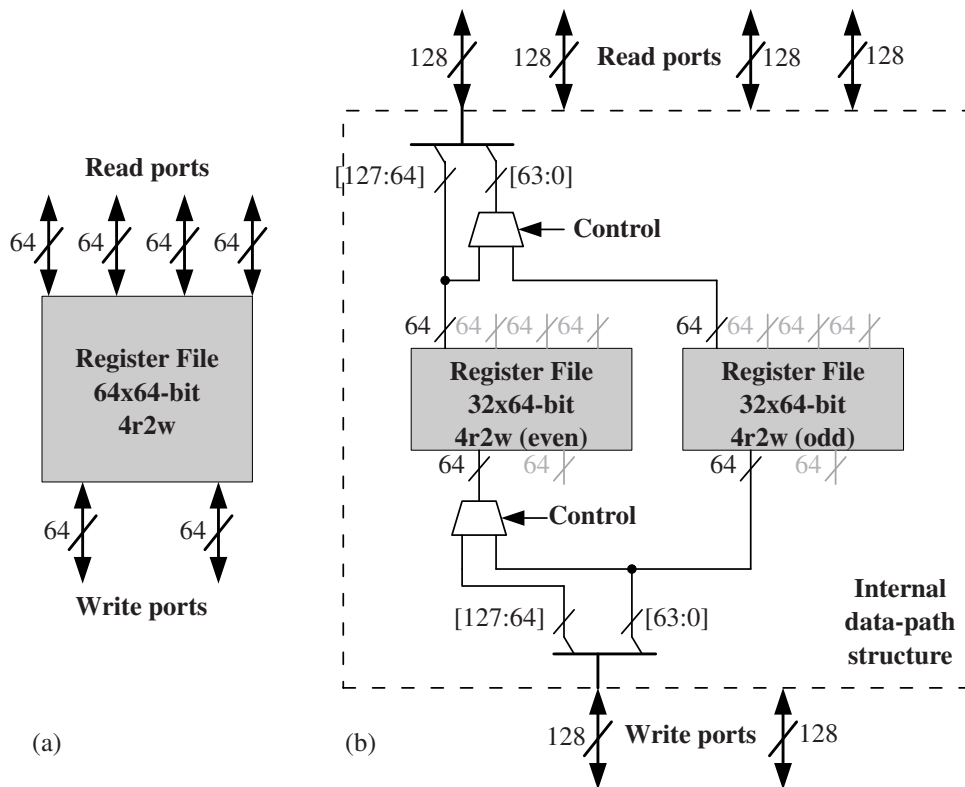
Read ports

64 64 64 64

Register File
64x64-bit
4r2w

64 64

Write ports

(a)

128 128 Read ports 128 128

[127:64] [63:0]

Control

64 64 64 64 64 64 64 64

Register File
32x64-bit
4r2w (even)

Register File
32x64-bit
4r2w (odd)

64 64 64 64

Control

[127:64] [63:0]

Internal
data-path
structure

(b)

128 Write ports 128